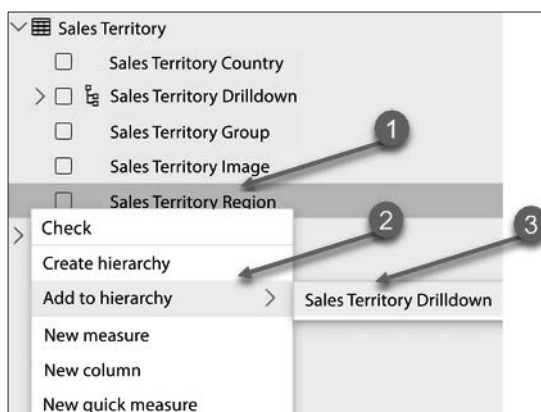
Sales Territory
Sales Territory Country
Sales Territory Drilldown
Sales Territory Group
Sales Territory Image
Sales Territory Region
1
Check
2
3
Create hierarchy
Add to hierarchy
Sales Territory Drilldown
New measure
New column
New quick measure